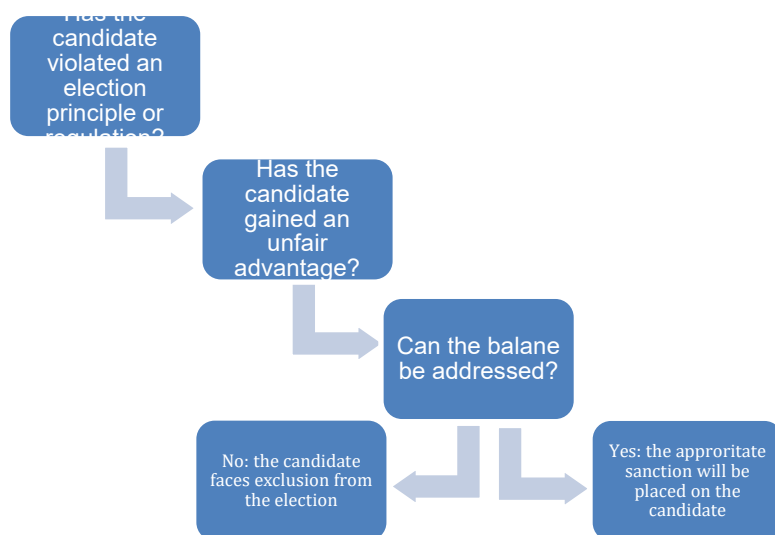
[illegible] candidate violated an election principle or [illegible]

Has the candidate gained an unfair advantage?

Can the balane be addressed?

No: the candidate faces exclusion from the election

Yes: the apprortitate sanction will be placed on the candidate